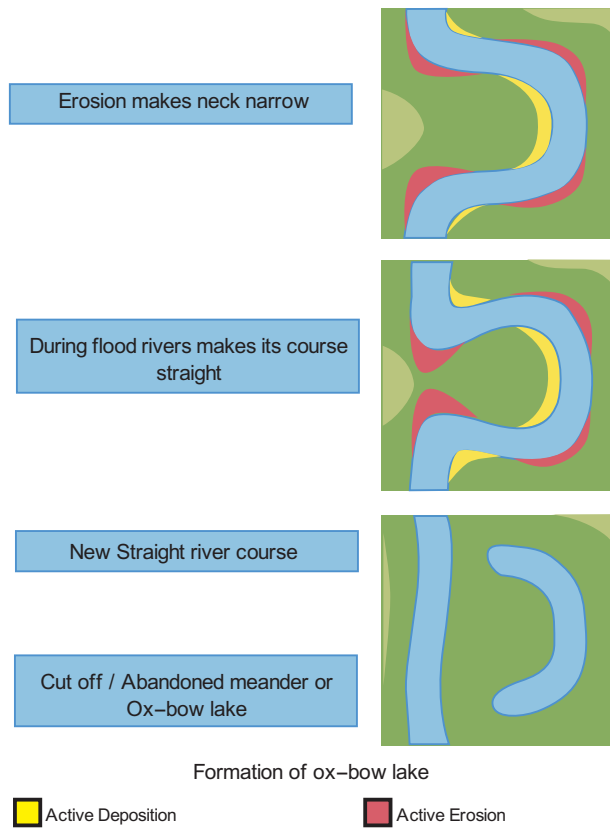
Erosion makes neck narrow

During flood rivers makes its course straight

New Straight river course

Cut off / Abandoned meander or Ox-bow lake

Formation of ox-bow lake

Active Deposition

Active Erosion